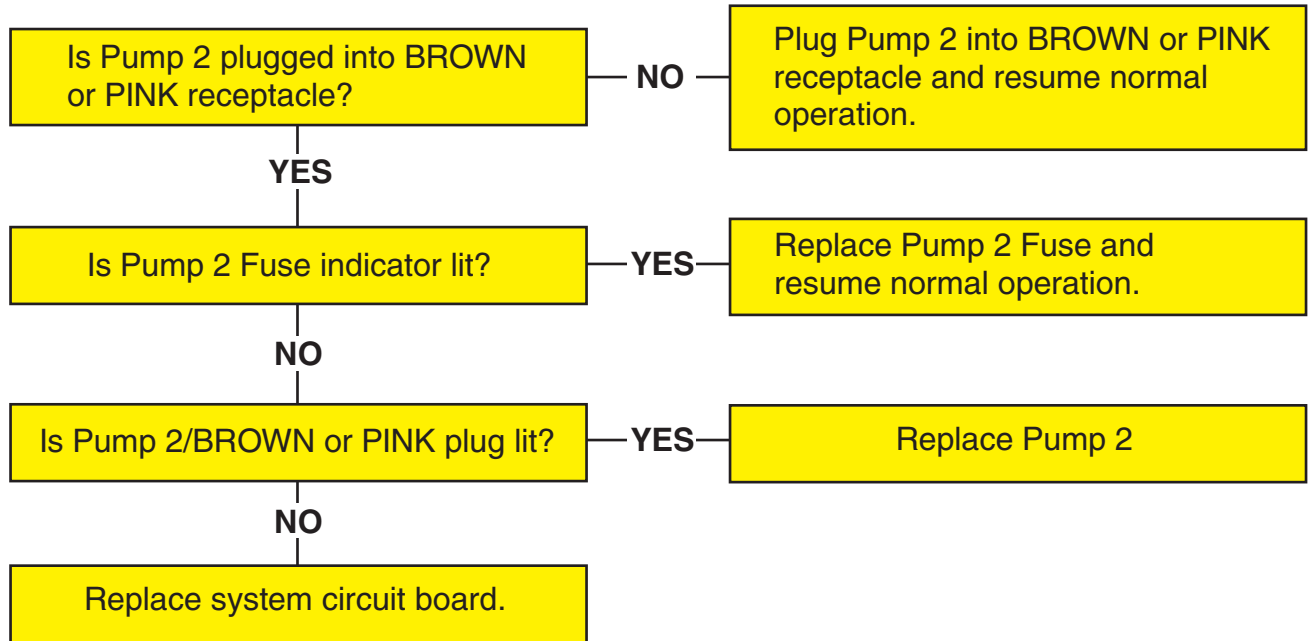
Is Pump 2 plugged into BROWN or PINK receptacle?

NO

Plug Pump 2 into BROWN or PINK receptacle and resume normal operation.

YES

Is Pump 2 Fuse indicator lit?

YES

Replace Pump 2 Fuse and resume normal operation.

NO

Is Pump 2/BROWN or PINK plug lit?

YES

Replace Pump 2

NO

Replace system circuit board.